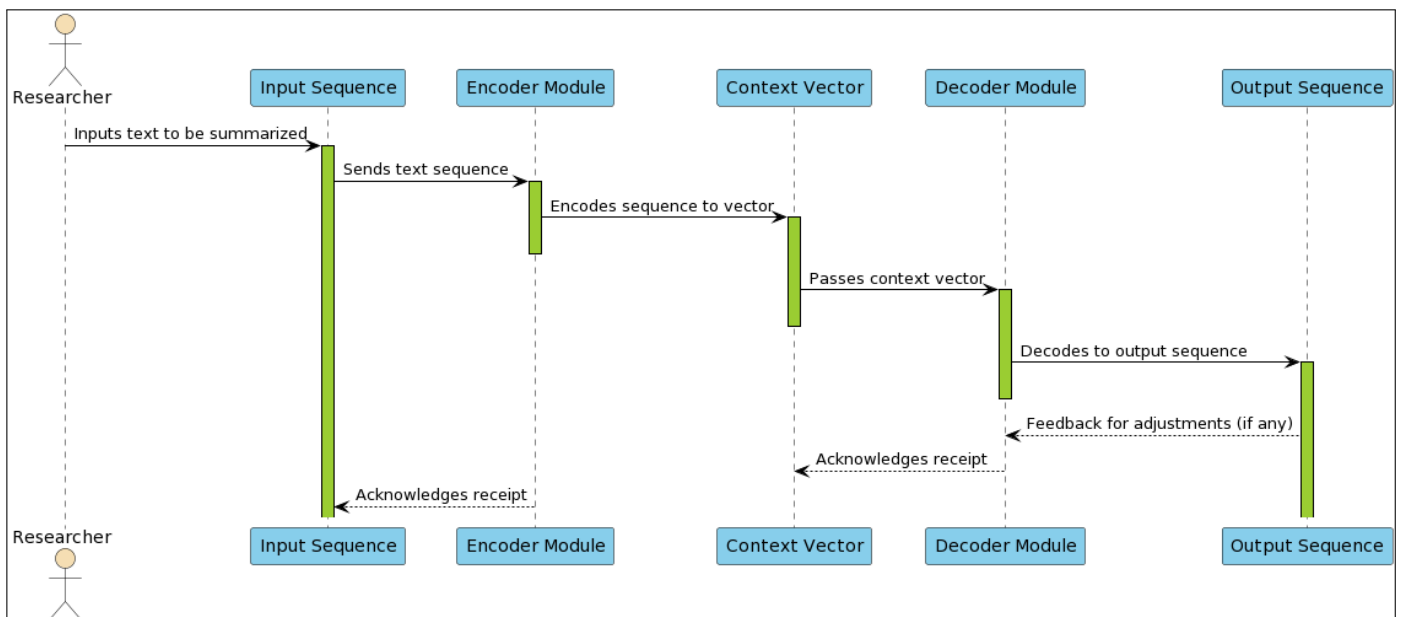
Researcher

Input Sequence

Encoder Module

Context Vector

Decoder Module

Output Sequence

Inputs text to be summarized

Sends text sequence

Encodes sequence to vector

Passes context vector

Decodes to output sequence

Feedback for adjustments (if any)

Acknowledges receipt

Acknowledges receipt

Researcher

Input Sequence

Encoder Module

Context Vector

Decoder Module

Output Sequence